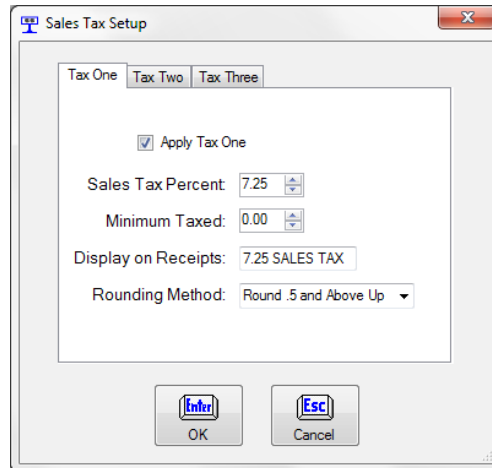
Sales Tax Setup

Tax One | Tax Two | Tax Three

Apply Tax One

Sales Tax Percent 7.25

Minimum Taxed: 0.00

Display on Receipts: 7.25 SALES TAX

Rounding Method: Round .5 and Above Up

Enter
OK

Esc
Cancel